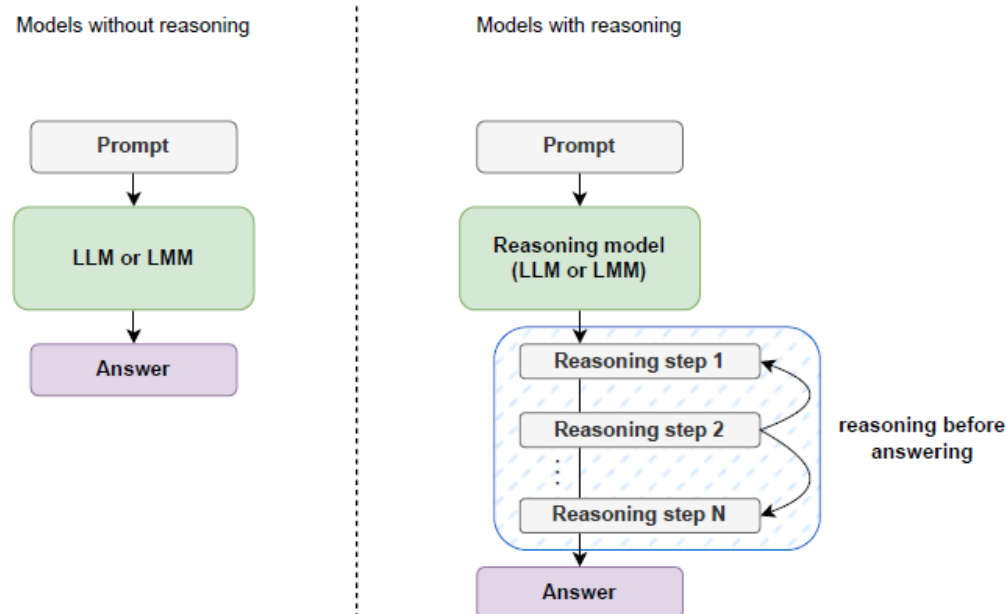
Models without reasoning

Prompt

LLM or LMM

Answer

Models with reasoning

Prompt

Reasoning model (LLM or LMM)

Reasoning step 1

Reasoning step 2

⋮

Reasoning step N

reasoning before answering

Answer